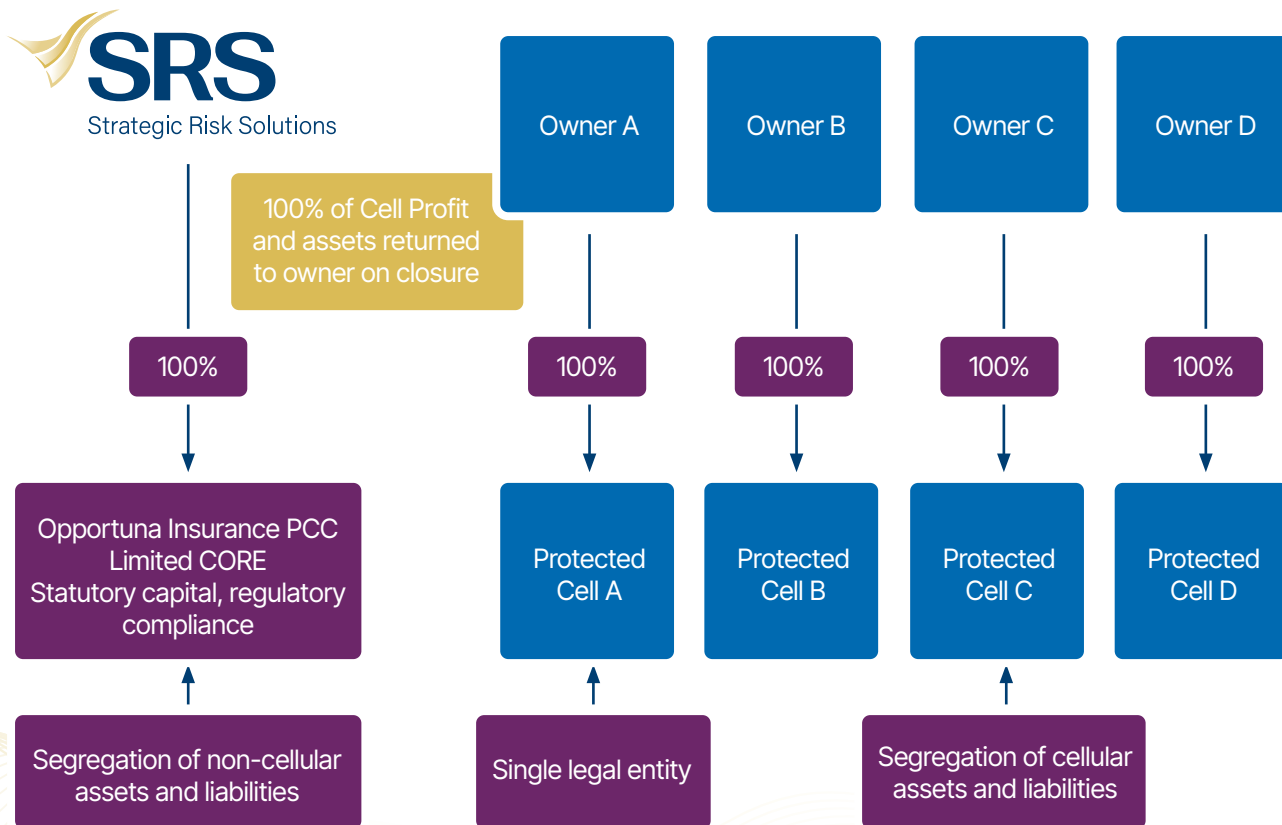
SRS
Strategic Risk Solutions

Owner A

Owner B

Owner C

Owner D

100% of Cell Profit and assets returned to owner on closure

100%

100%

100%

100%

100%

Opportuna Insurance PCC Limited CORE Statutory capital, regulatory compliance

Protected Cell A

Protected Cell B

Protected Cell C

Protected Cell D

Segregation of non-cellular assets and liabilities

Single legal entity

Segregation of cellular assets and liabilities